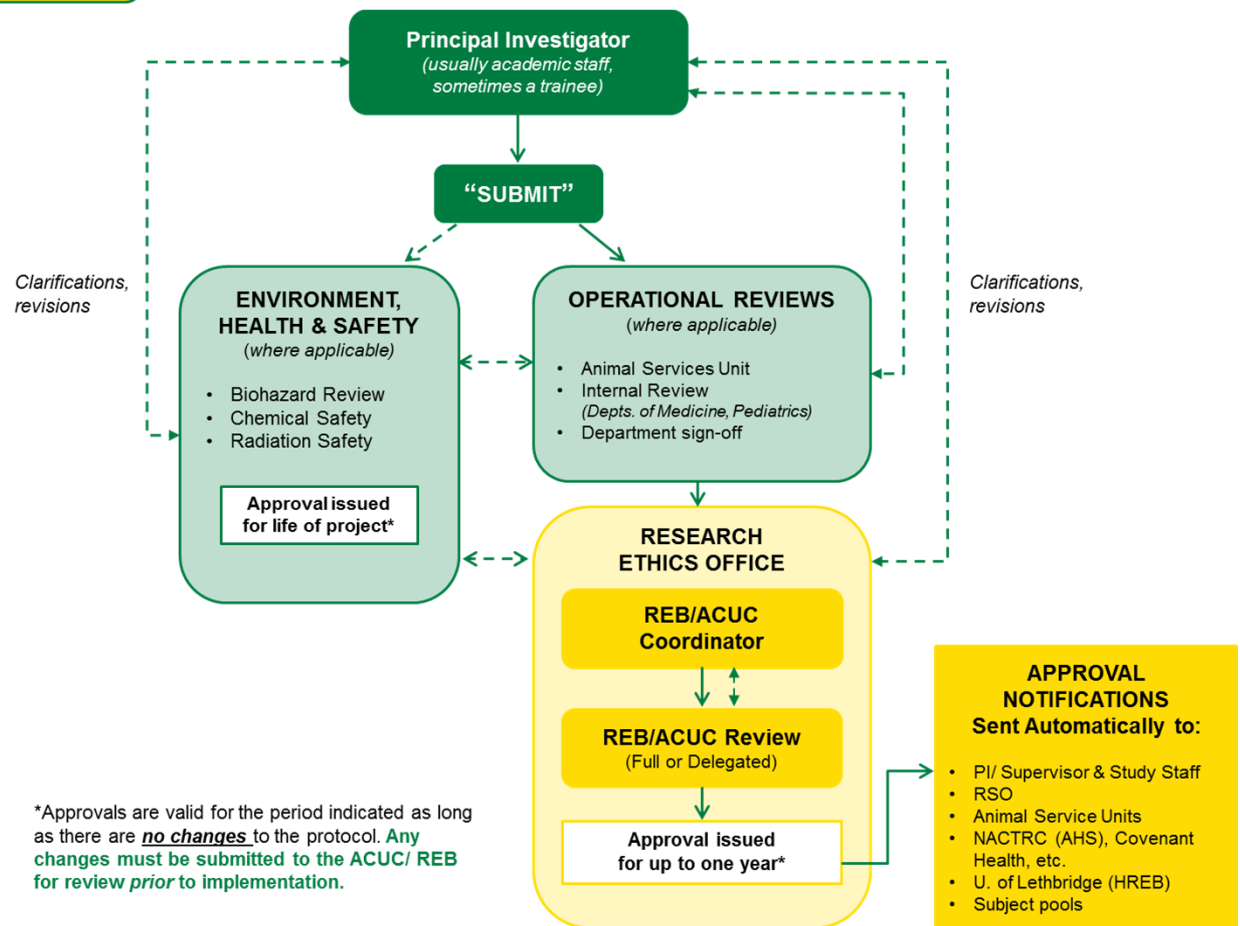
Principal Investigator
(usually academic staff, sometimes a trainee)

"SUBMIT"

Clarifications, revisions

Clarifications, revisions

ENVIRONMENT, HEALTH & SAFETY
(where applicable)

- Biohazard Review
- Chemical Safety
- Radiation Safety

Approval issued for life of project*

OPERATIONAL REVIEWS
(where applicable)

- Animal Services Unit
- Internal Review
(Depts. of Medicine, Pediatrics)
- Department sign-off

RESEARCH ETHICS OFFICE

REB/ACUC Coordinator

REB/ACUC Review
(Full or Delegated)

Approval issued for up to one year*

APPROVAL NOTIFICATIONS Sent Automatically to:

- PI/ Supervisor & Study Staff
- RSO
- Animal Service Units
- NACTRC (AHS), Covenant Health, etc.
- U. of Lethbridge (HREB)
- Subject pools

*Approvals are valid for the period indicated as long as there are ***no changes*** to the protocol. **Any changes must be submitted to the ACUC/ REB for review *prior* to implementation.**